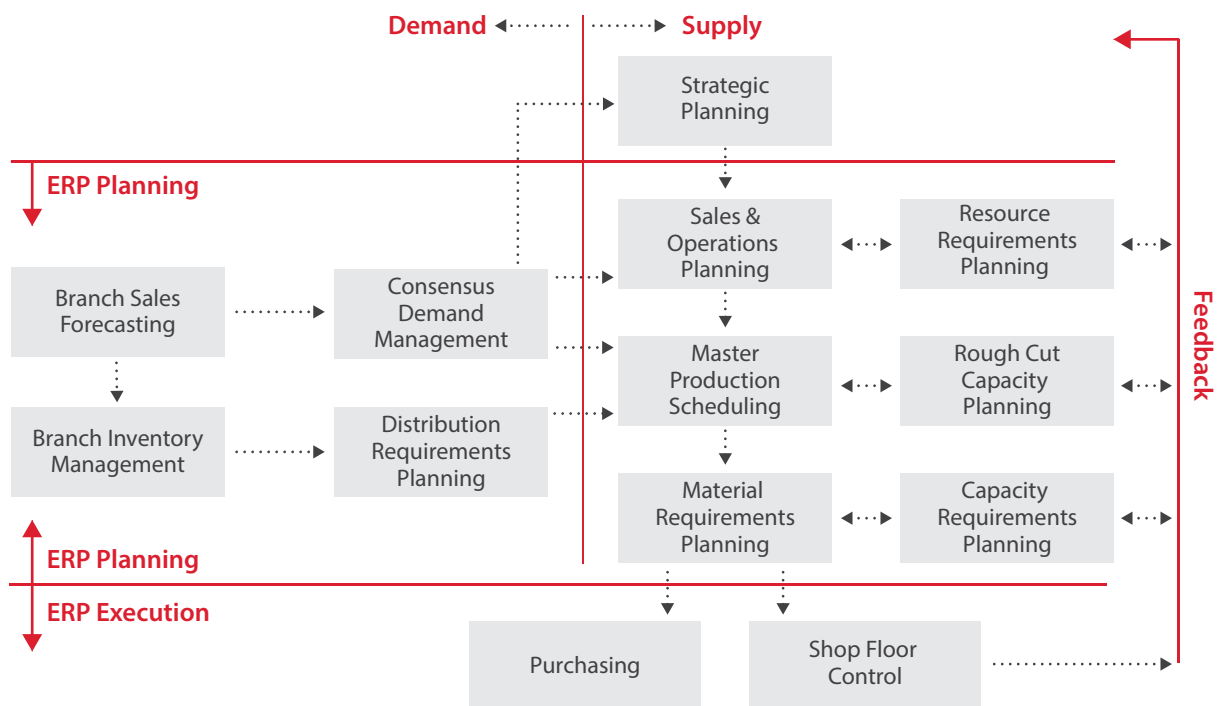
Demand

Supply

Strategic Planning

ERP Planning

Sales & Operations Planning

Resource Requirements Planning

Branch Sales Forecasting

Consensus Demand Management

Master Production Scheduling

Rough Cut Capacity Planning

Feedback

Branch Inventory Management

Distribution Requirements Planning

Material Requirements Planning

Capacity Requirements Planning

ERP Planning

ERP Execution

Purchasing

Shop Floor Control